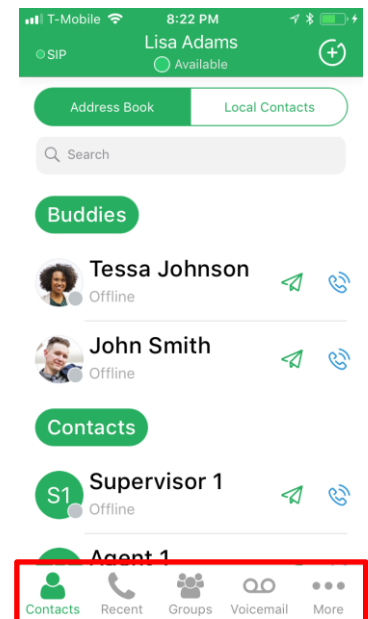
T-Mobile 8:22 PM

SIP Lisa Adams
Available

Address Book Local Contacts

Search

Buddies

Tessa Johnson
Offline

John Smith
Offline

Contacts

S1 Supervisor 1
Offline

Agent 1

Contacts Recent Groups Voicemail More